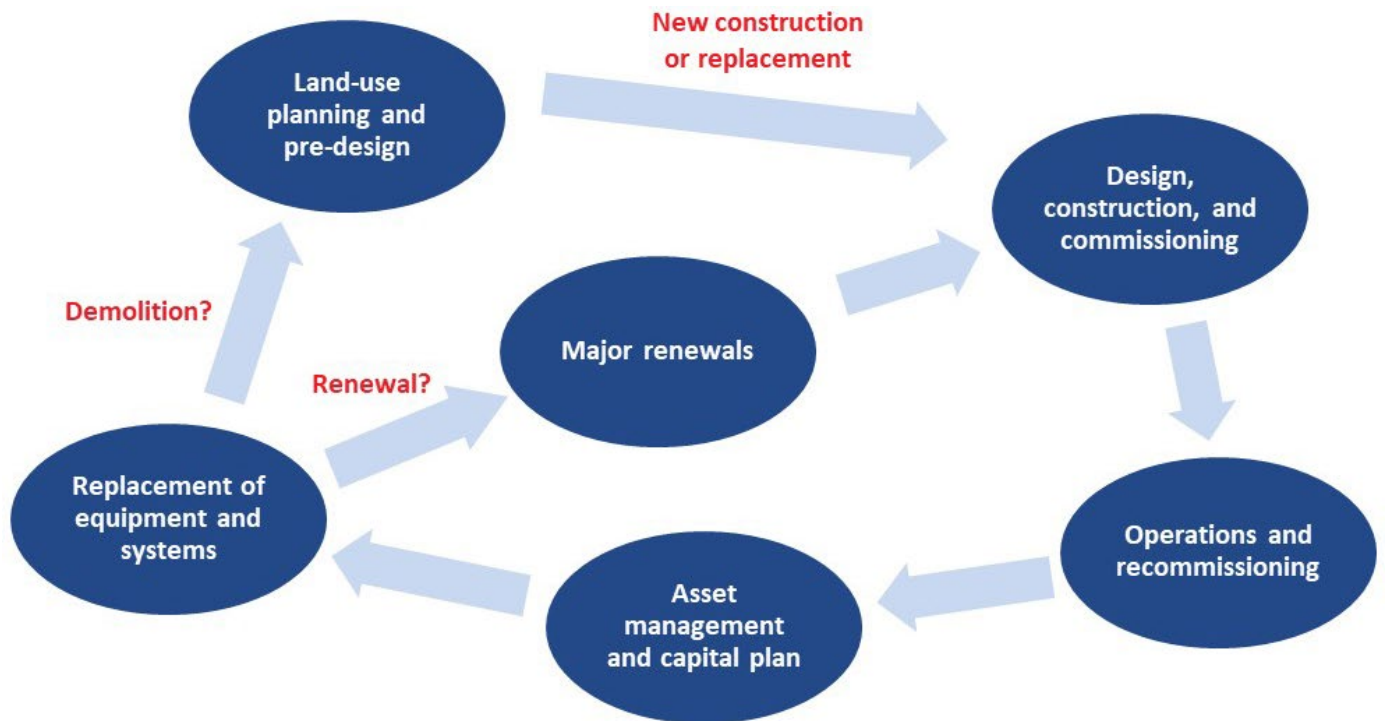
New construction or replacement

Land-use planning and pre-design

Design, construction, and commissioning

Demolition?

Major renewals

Renewal?

Replacement of equipment and systems

Operations and recommissioning

Asset management and capital plan